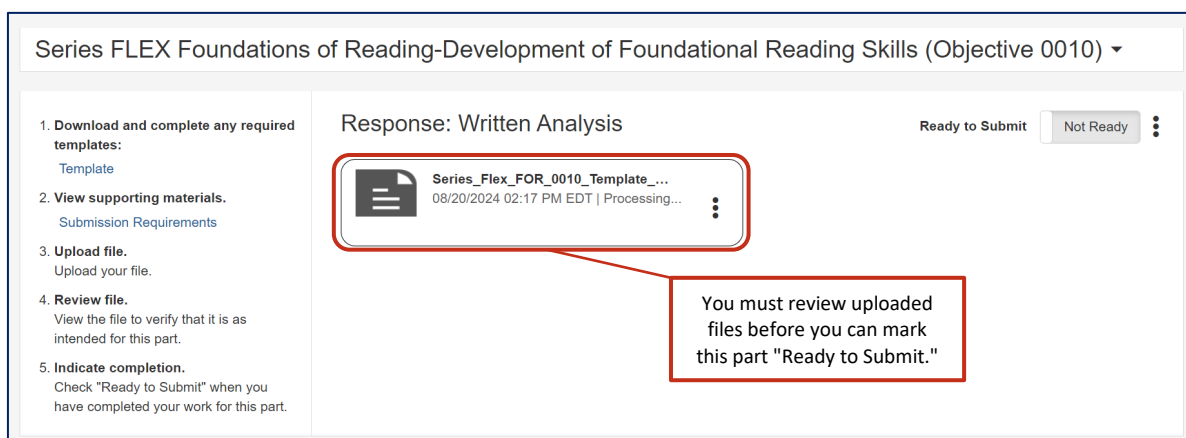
Series FLEX Foundations of Reading-Development of Foundational Reading Skills (Objective 0010)

1. Download and complete any required templates:
Template
2. View supporting materials.
Submission Requirements
3. Upload file.
Upload your file.
4. Review file.
View the file to verify that it is as intended for this part.
5. Indicate completion.
Check "Ready to Submit" when you have completed your work for this part.

Response: Written Analysis

Ready to Submit Not Ready

Series_Flex_FOR_0010_Template_...
08/20/2024 02:17 PM EDT | Processing...

You must review uploaded files before you can mark this part "Ready to Submit."